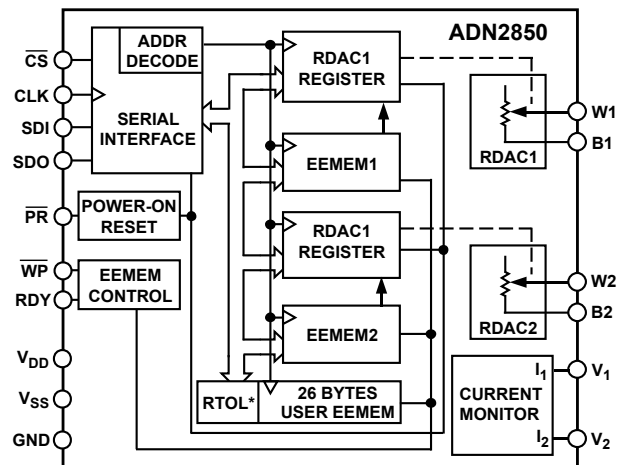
ADN2850

$\overline{CS}$
CLK
SDI
SDO

ADDR DECODE

SERIAL INTERFACE

RDAC1 REGISTER

EEMEM1

RDAC1 REGISTER

EEMEM2

W1
B1
RDAC1

W2
B2
RDAC2

$\overline{PR}$
POWER-ON RESET

$\overline{WP}$
RDY
EEMEM CONTROL

$V_{DD}$
$V_{SS}$
GND

RTOL*
26 BYTES USER EEMEM

CURRENT MONITOR
$I_1$
$I_2$
$V_1$
$V_2$